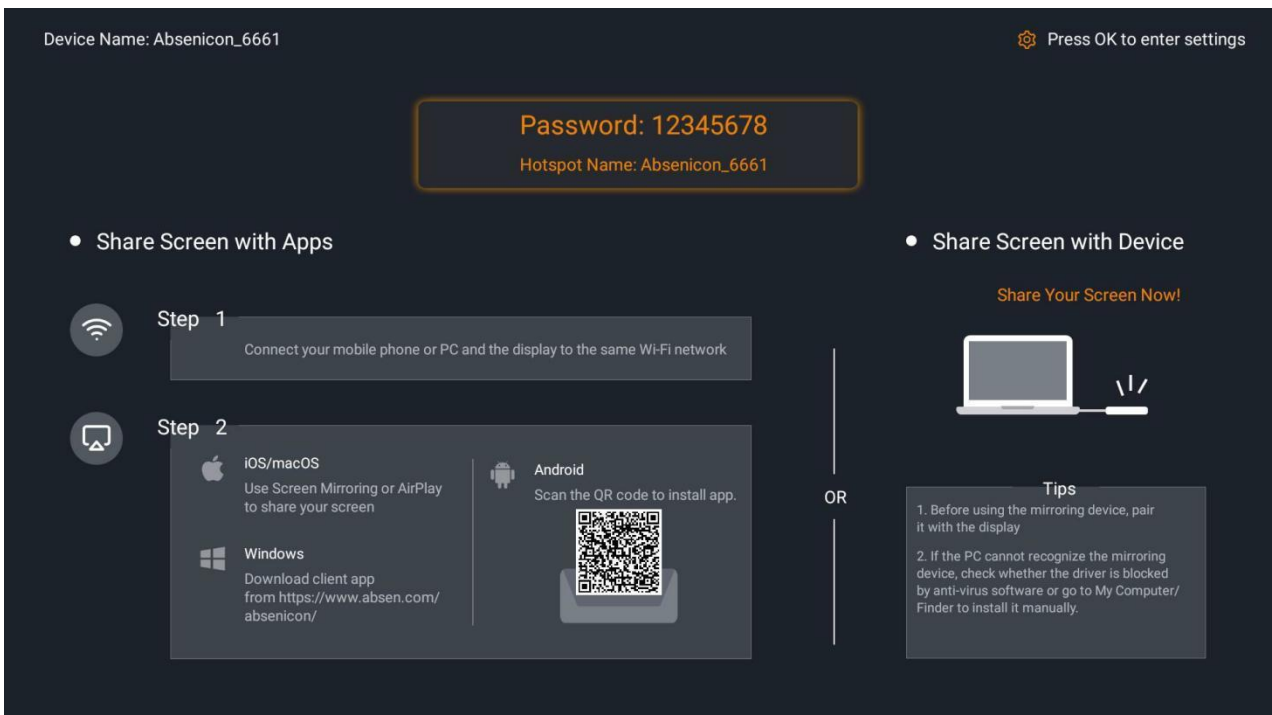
Device Name: Absenicon_6661

Press OK to enter settings

Password: 12345678

Hotspot Name: Absenicon_6661

• Share Screen with Apps

Step 1

Connect your mobile phone or PC and the display to the same Wi-Fi network

Step 2

iOS/macOS

Use Screen Mirroring or AirPlay to share your screen

Windows

Download client app from https://www.absen.com/absenicon/

Android

Scan the QR code to install app.

OR

• Share Screen with Device

Share Your Screen Now!

Tips

1. Before using the mirroring device, pair it with the display

2. If the PC cannot recognize the mirroring device, check whether the driver is blocked by anti-virus software or go to My Computer/ Finder to install it manually.